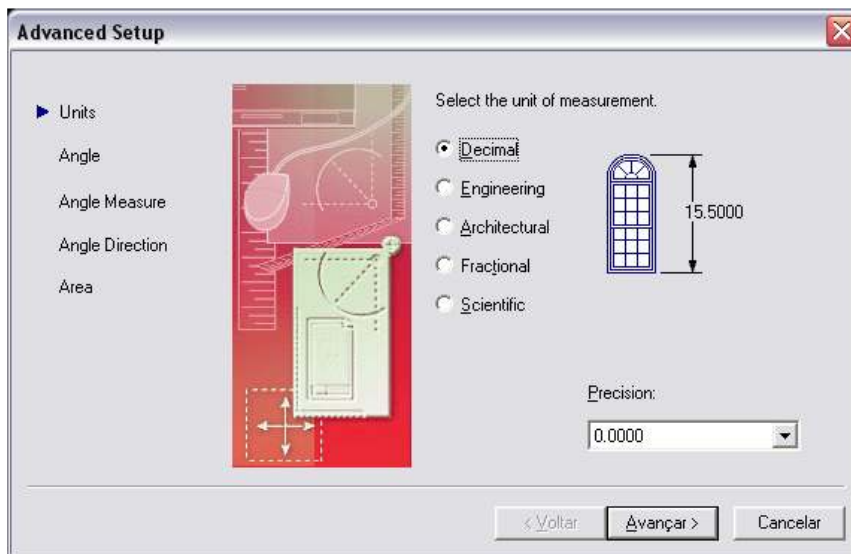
Advanced Setup

Units
Angle
Angle Measure
Angle Direction
Area

Select the unit of measurement.

Decimal
Engineering
Architectural
Fractional
Scientific

15.5000

Precision:
0.0000

< Voltar
Avançar >
Cancelar